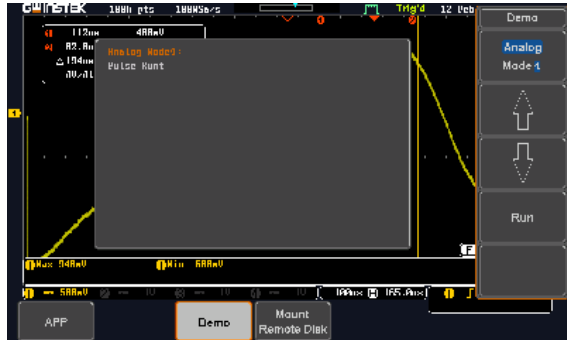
GWINSTEK 100k pts 100MSa/s
Trig'd 12 Dec
Demo
112ns 400mV
A2.0n
△194ns
A0/A1
Analog Mode1:
Pulse Runt
Analog Mode 1
1
Run
F
Max 940mV
Min 600mV
1 500mV 2 1V 3 1V 4 1V
100ns 165.0ns
1
APP
Demo
Mount Remote Disk